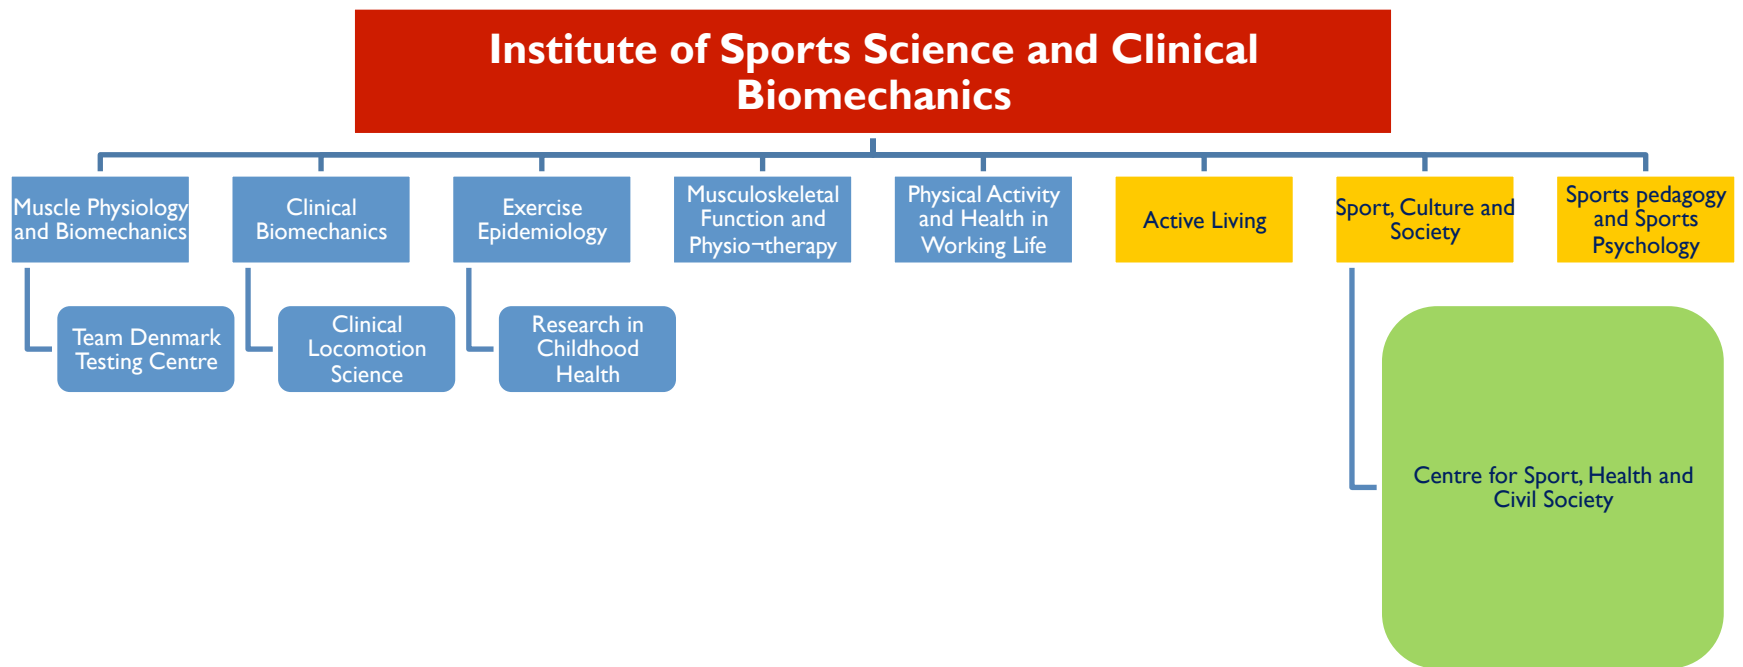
Institute of Sports Science and Clinical Biomechanics

Muscle Physiology and Biomechanics

Clinical Biomechanics

Exercise Epidemiology

Musculoskeletal Function and Physio¬therapy

Physical Activity and Health in Working Life

Active Living

Sport, Culture and Society

Sports pedagogy and Sports Psychology

Team Denmark Testing Centre

Clinical Locomotion Science

Research in Childhood Health

Centre for Sport, Health and Civil Society